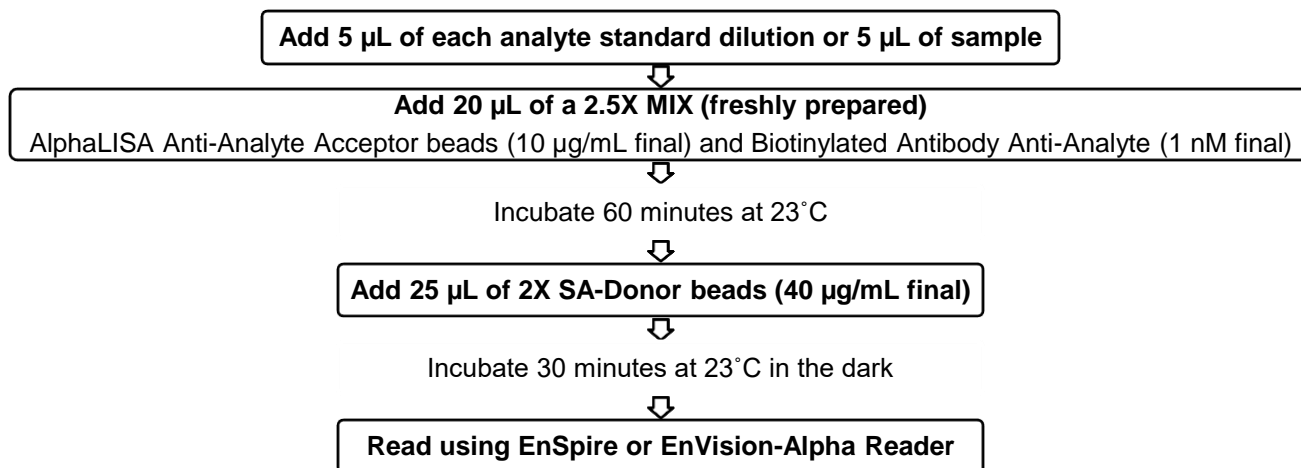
Add 5 µL of each analyte standard dilution or 5 µL of sample

Add 20 µL of a 2.5X MIX (freshly prepared)
AlphaLISA Anti-Analyte Acceptor beads (10 µg/mL final) and Biotinylated Antibody Anti-Analyte (1 nM final)

Incubate 60 minutes at 23˚C

Add 25 µL of 2X SA-Donor beads (40 µg/mL final)

Incubate 30 minutes at 23˚C in the dark

Read using EnSpire or EnVision-Alpha Reader